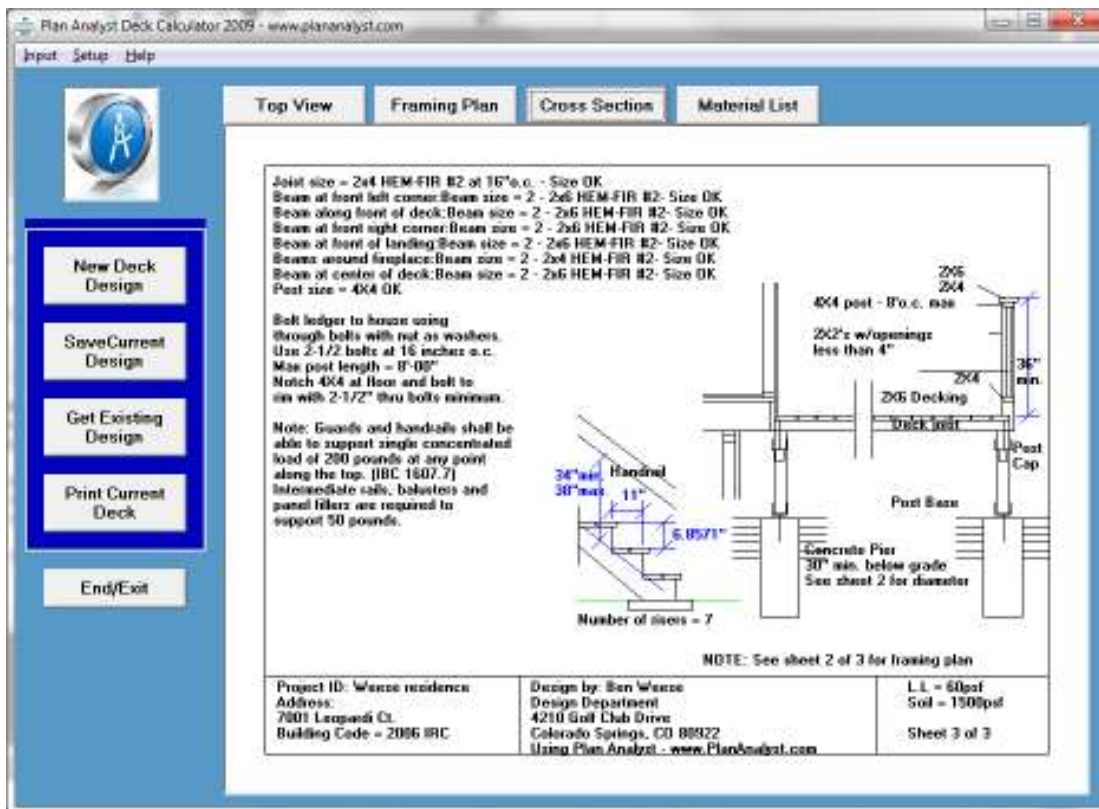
Plan Analyst Deck Calculator 2009 - www.plananalyst.com

Input Setup Help

Top View
Framing Plan
Cross Section
Material List

New Deck Design
SaveCurrent Design
Get Existing Design
Print Current Deck
End/Exit

Joist size = 2x4 HEM-FIR #2 at 16"o.c. - Size OK
Beam at front left corner:Beam size = 2 - 2x6 HEM-FIR #2- Size OK
Beam along front of deck:Beam size = 2 - 2x6 HEM-FIR #2- Size OK
Beam at front right corner:Beam size = 2 - 2x6 HEM-FIR #2- Size OK
Beam at front of landing:Beam size = 2 - 2x6 HEM-FIR #2- Size OK
Beams around fireplace:Beam size = 2 - 2x4 HEM-FIR #2- Size OK
Beam at center of deck:Beam size = 2 - 2x6 HEM-FIR #2- Size OK
Post size = 4X4 OK

Bolt ledger to house using through bolts with nut as washers. Use 2-1/2 bolts at 16 inches o.c. Max post length = 8'-00" Notch 4X4 at floor and bolt to rim with 2-1/2" thru bolts minimum.

Note: Guards and handrails shall be able to support single concentrated load of 200 pounds at any point along the top. (IBC 1607.7) Intermediate rails, balusters and panel fillers are required to support 50 pounds.

2X6
2X4
4X4 post - 8'o.c. max
2X2's w/openings less than 4"
36" min.
2X4
2X6 Decking
Deck Joist
Post Cap
Handrail
34"min
38"max
11"
6.8571"
Post Base
Concrete Pier
30" min. below grade
See sheet 2 for diameter
Number of risers = 7

NOTE: See sheet 2 of 3 for framing plan

Project ID: Weese residence
Address:
7001 Leopardi Ct.
Building Code = 2006 IRC

Design by: Ben Weese
Design Department
4210 Golf Club Drive
Colorado Springs, CO 80922
Using Plan Analyst - www.PlanAnalyst.com

L.L. = 60psf
Soil = 1500psf
Sheet 3 of 3